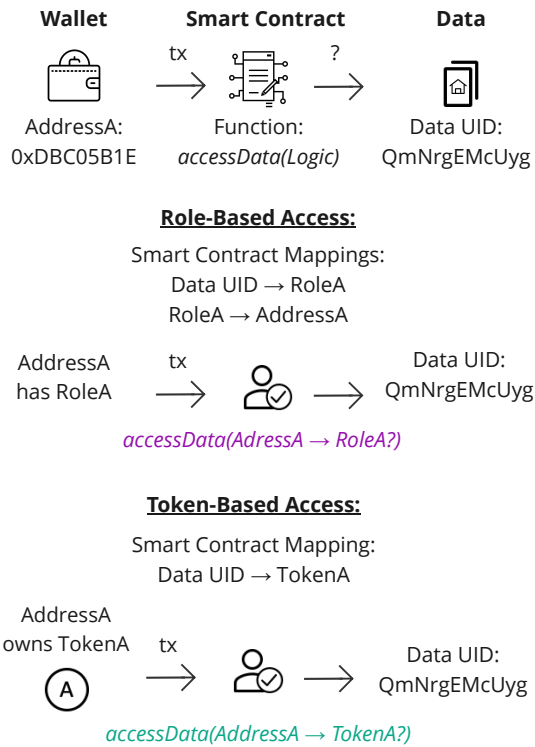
**Wallet** **Smart Contract** **Data**

tx ?

AddressA: 0xDBC05B1E

Function: *accessData(Logic)*

Data UID: QmNrgEMcUyg

**Role-Based Access:**

Smart Contract Mappings:
Data UID → RoleA
RoleA → AddressA

AddressA has RoleA

tx

Data UID: QmNrgEMcUyg

*accessData(AdressA → RoleA?)*

**Token-Based Access:**

Smart Contract Mapping:
Data UID → TokenA

AddressA owns TokenA

A

tx

Data UID: QmNrgEMcUyg

*accessData(AddressA → TokenA?)*